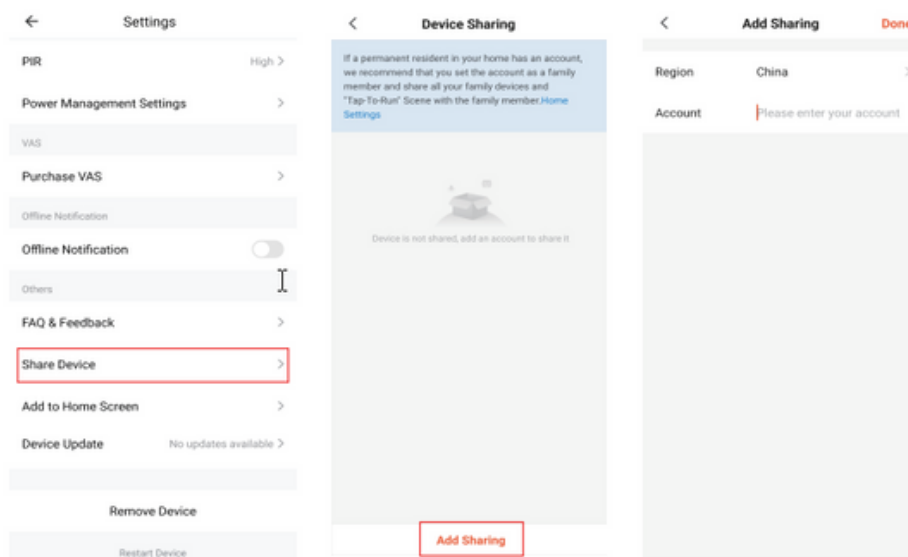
← Settings

PIR High >

Power Management Settings >

VAS

Purchase VAS >

Offline Notification

Offline Notification

Others

FAQ & Feedback >

Share Device >

Add to Home Screen >

Device Update No updates available >

Remove Device

Restart Device

< Device Sharing

If a permanent resident in your home has an account, we recommend that you set the account as a family member and share all your family devices and "Tap-To-Run" Scene with the family member. Home Settings

Device is not shared, add an account to share it

Add Sharing

< Add Sharing Done

Region China

Account Please enter your account